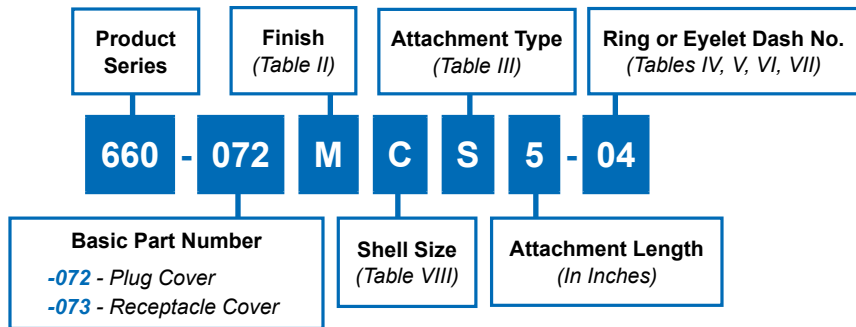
Product Series

Finish
(Table II)

Attachment Type
(Table III)

Ring or Eyelet Dash No.
(Tables IV, V, VI, VII)

660 - 072 M C S 5 - 04

Basic Part Number
-072 - Plug Cover
-073 - Receptacle Cover

Shell Size
(Table VIII)

Attachment Length
(In Inches)